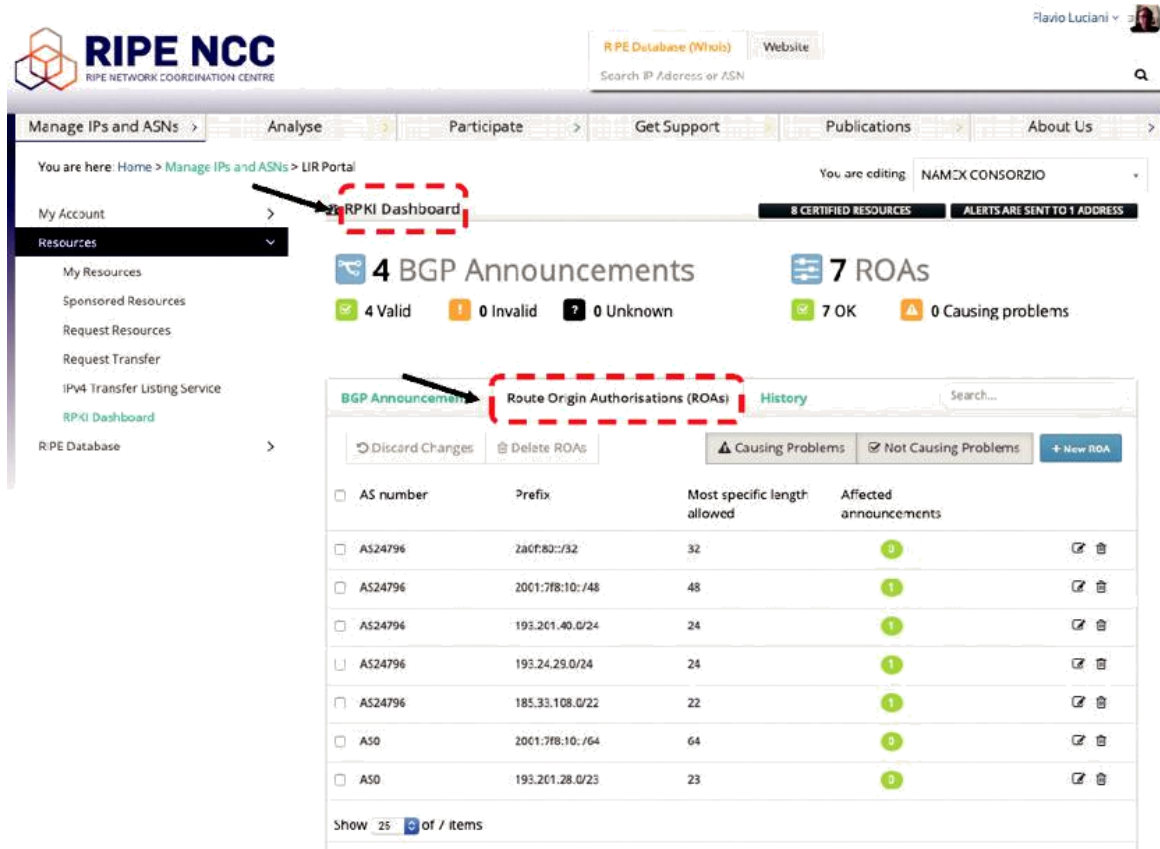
Flavio Luciani

RIPE NCC
RIPE NETWORK COORDINATION CENTRE

RIPE Database (Whois) | Website

Search IP Address or ASN

Manage IPs and ASNs > | Analyse | Participate | Get Support | Publications | About Us

You are here: Home > Manage IPs and ASNs > LIR Portal

You are editing NAMEX CONSORZIO

My Account >
Resources
My Resources
Sponsored Resources
Request Resources
Request Transfer
IPv4 Transfer Listing Service
RPKI Dashboard
RIPE Database >

RPKI Dashboard

8 CERTIFIED RESOURCES | ALERTS ARE SENT TO 1 ADDRESS

4 BGP Announcements
4 Valid | 0 Invalid | 0 Unknown

7 ROAs
7 OK | 0 Causing problems

BGP Announcements | Route Origin Authorisations (ROAs) | History | Search...

Discard Changes | Delete ROAs | Causing Problems | Not Causing Problems | + New ROA

| AS number | Prefix | Most specific length allowed | Affected announcements |
|---|---|---|---|
| AS24796 | 2a0f:80::/32 | 32 | 0 |
| AS24796 | 2001:7f8:10::/48 | 48 | 1 |
| AS24796 | 193.201.40.0/24 | 24 | 1 |
| AS24796 | 193.24.29.0/24 | 24 | 1 |
| AS24796 | 185.33.108.0/22 | 22 | 1 |
| AS0 | 2001:7f8:10::/64 | 64 | 0 |
| AS0 | 193.201.28.0/23 | 23 | 0 |

Show 25 of 7 items